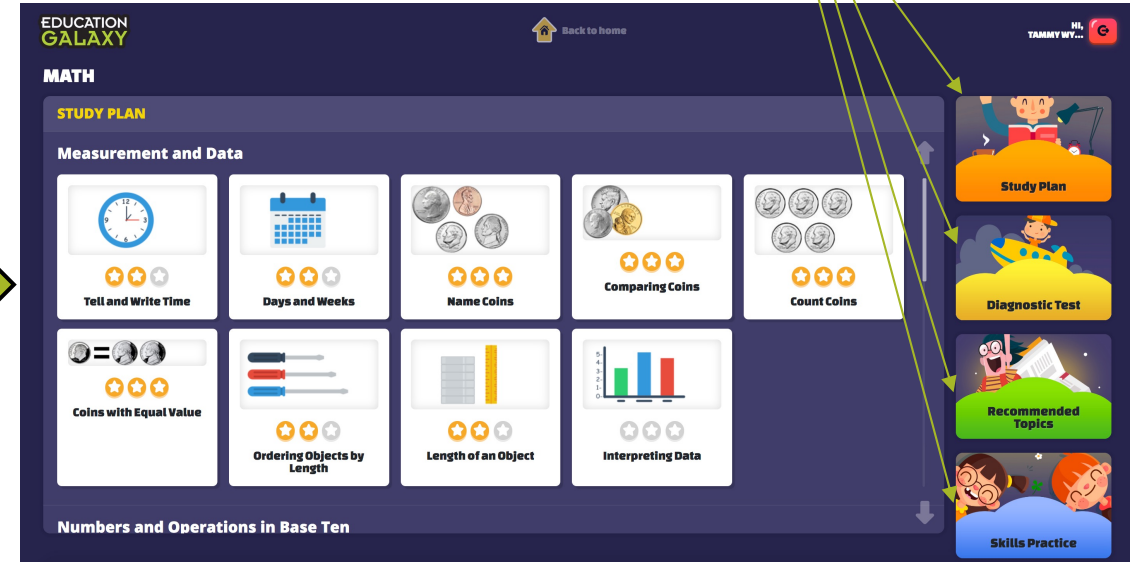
EDUCATION GALAXY

Back to home

HI, TAMMY WY...

MATH

STUDY PLAN

Measurement and Data

Tell and Write Time

Days and Weeks

Name Coins

Comparing Coins

Count Coins

Coins with Equal Value

Ordering Objects by Length

Length of an Object

Interpreting Data

Numbers and Operations in Base Ten

Study Plan

Diagnostic Test

Recommended Topics

Skills Practice